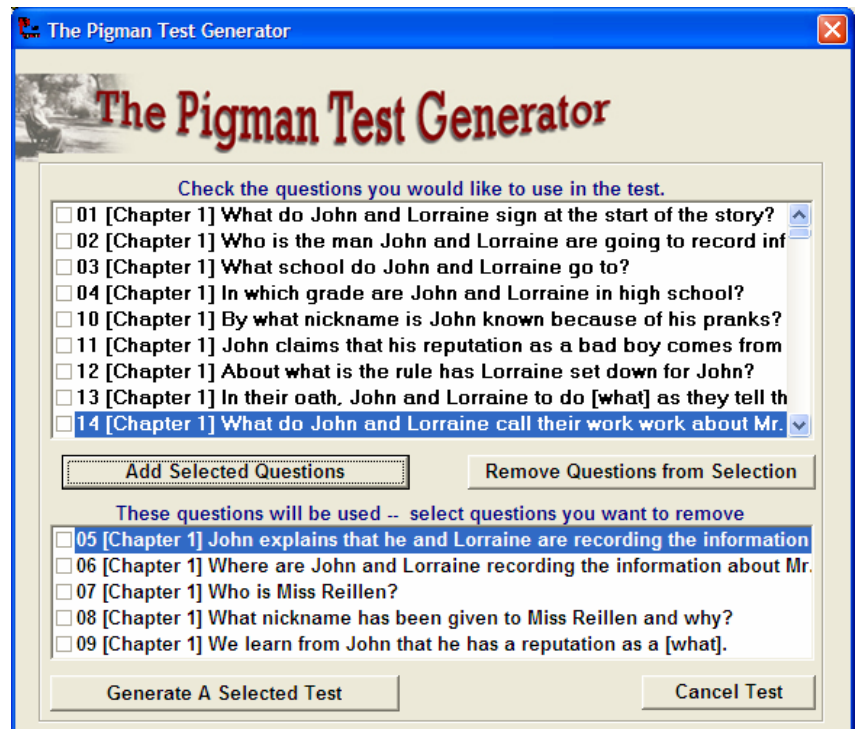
The Pigman Test Generator

The Pigman Test Generator

Check the questions you would like to use in the test.

01 [Chapter 1] What do John and Lorraine sign at the start of the story?
02 [Chapter 1] Who is the man John and Lorraine are going to record inf
03 [Chapter 1] What school do John and Lorraine go to?
04 [Chapter 1] In which grade are John and Lorraine in high school?
10 [Chapter 1] By what nickname is John known because of his pranks?
11 [Chapter 1] John claims that his reputation as a bad boy comes from
12 [Chapter 1] About what is the rule has Lorraine set down for John?
13 [Chapter 1] In their oath, John and Lorraine to do [what] as they tell th
14 [Chapter 1] What do John and Lorraine call their work work about Mr.

Add Selected Questions

Remove Questions from Selection

These questions will be used -- select questions you want to remove

05 [Chapter 1] John explains that he and Lorraine are recording the information
06 [Chapter 1] Where are John and Lorraine recording the information about Mr.
07 [Chapter 1] Who is Miss Reillen?
08 [Chapter 1] What nickname has been given to Miss Reillen and why?
09 [Chapter 1] We learn from John that he has a reputation as a [what].

Generate A Selected Test

Cancel Test